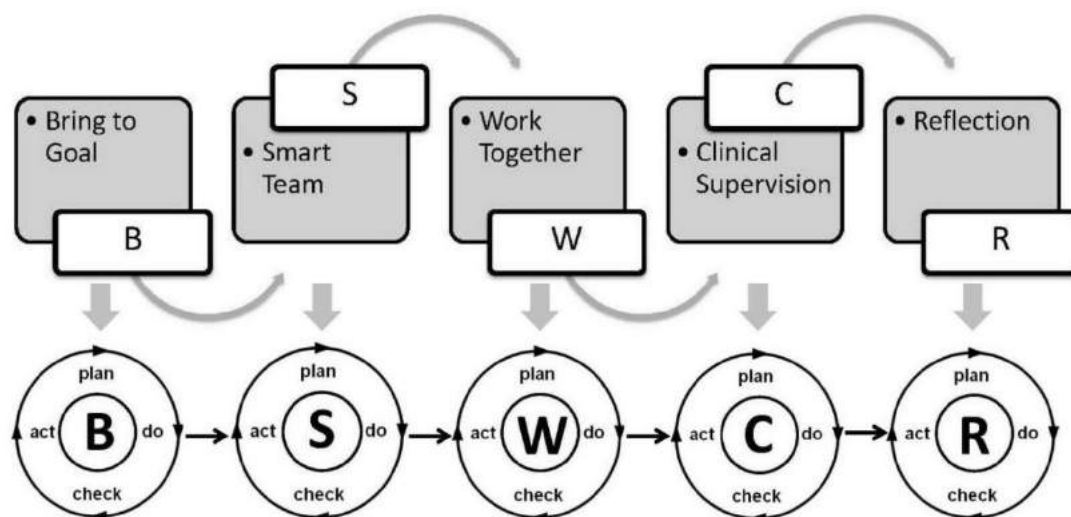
• Bring to Goal

B

S

• Smart Team

• Work Together

W

C

• Clinical Supervision

• Reflection

R

plan
act
B
do
check

plan
act
S
do
check

plan
act
W
do
check

plan
act
C
do
check

plan
act
R
do
check